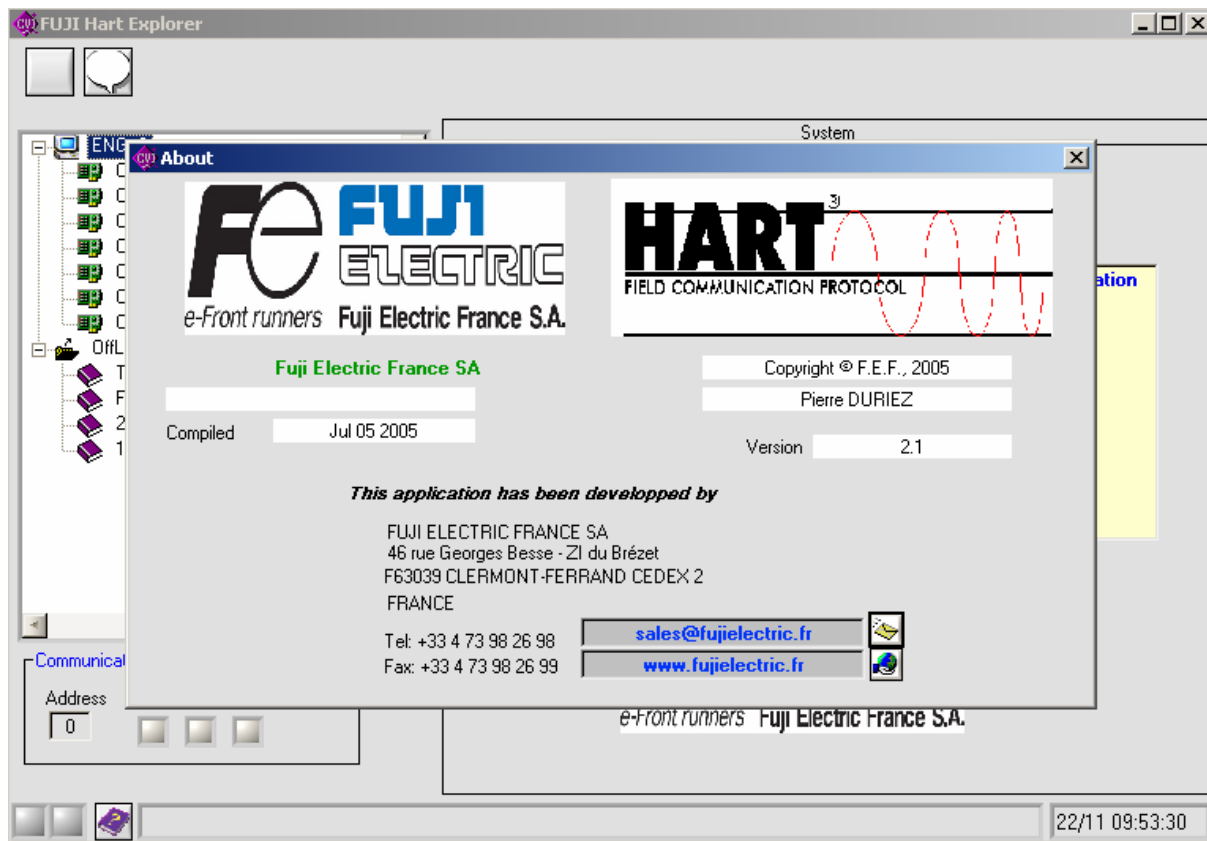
FUJI Hart Explorer

ENG
C
C
C
C
C
C
C
OffL
T
F
2
1

System

ation

About

FUJI ELECTRIC
e-Front runners Fuji Electric France S.A.

HART
FIELD COMMUNICATION PROTOCOL

Fuji Electric France SA

Copyright © F.E.F., 2005

Pierre DURIEZ

Compiled Jul 05 2005

Version 2.1

This application has been developped by

FUJI ELECTRIC FRANCE SA
46 rue Georges Besse - ZI du Brézet
F63039 CLERMONT-FERRAND CEDEX 2
FRANCE

Tel: +33 4 73 98 26 98
Fax: +33 4 73 98 26 99

sales@fujielectric.fr
www.fujielectric.fr

Communicat
Address
0

e-Front runners Fuji Electric France S.A.

22/11 09:53:30